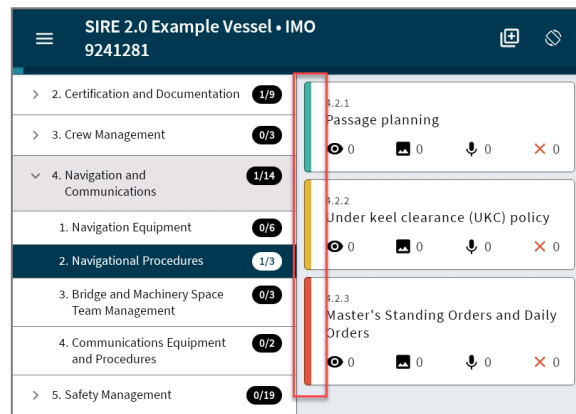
SIRE 2.0 Example Vessel • IMO 9241281

2. Certification and Documentation 1/9

3. Crew Management 0/3

4. Navigation and Communications 1/14

1. Navigation Equipment 0/6

2. Navigational Procedures 1/3

3. Bridge and Machinery Space Team Management 0/3

4. Communications Equipment and Procedures 0/2

5. Safety Management 0/19

4.2.1
Passage planning
0 0 0 0

4.2.2
Under keel clearance (UKC) policy
0 0 0 0

4.2.3
Master's Standing Orders and Daily Orders
0 0 0 0